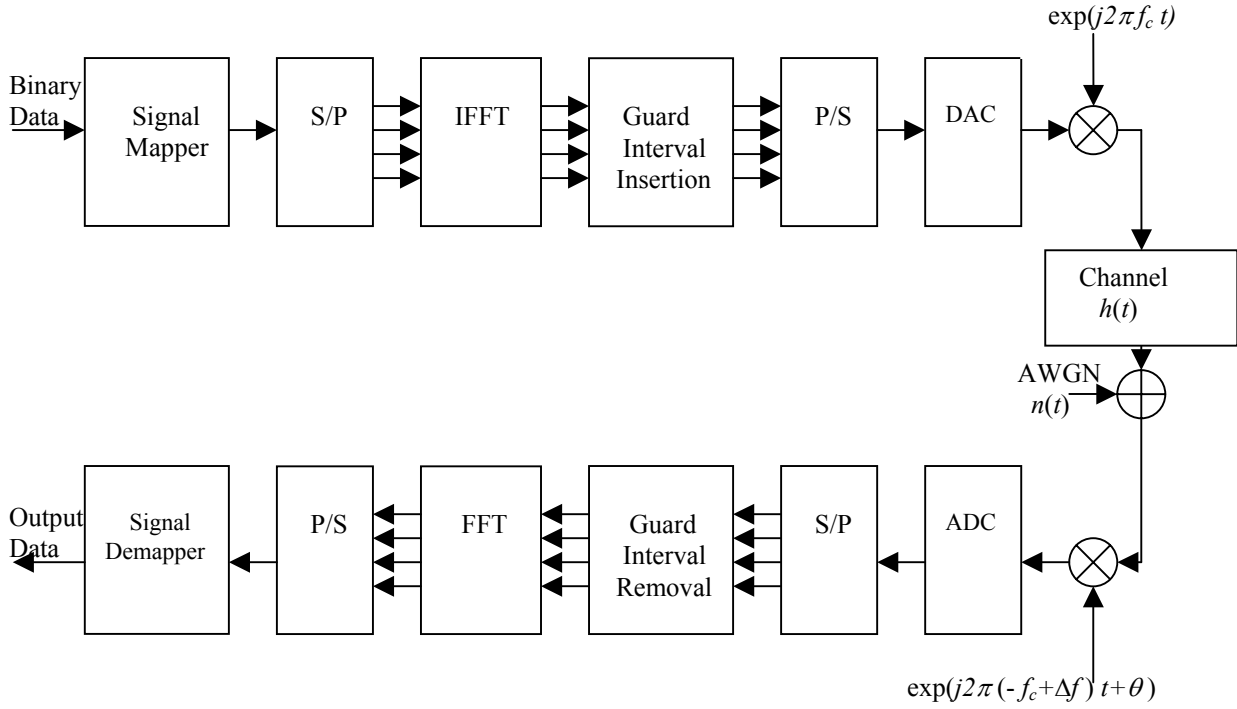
$\exp(j2\pi f_c t)$

Binary Data

Signal Mapper

S/P

IFFT

Guard Interval Insertion

P/S

DAC

Channel $h(t)$

AWGN $n(t)$

Output Data

Signal Demapper

P/S

FFT

Guard Interval Removal

S/P

ADC

$\exp(j2\pi(-f_c+\Delta f)t+\theta)$